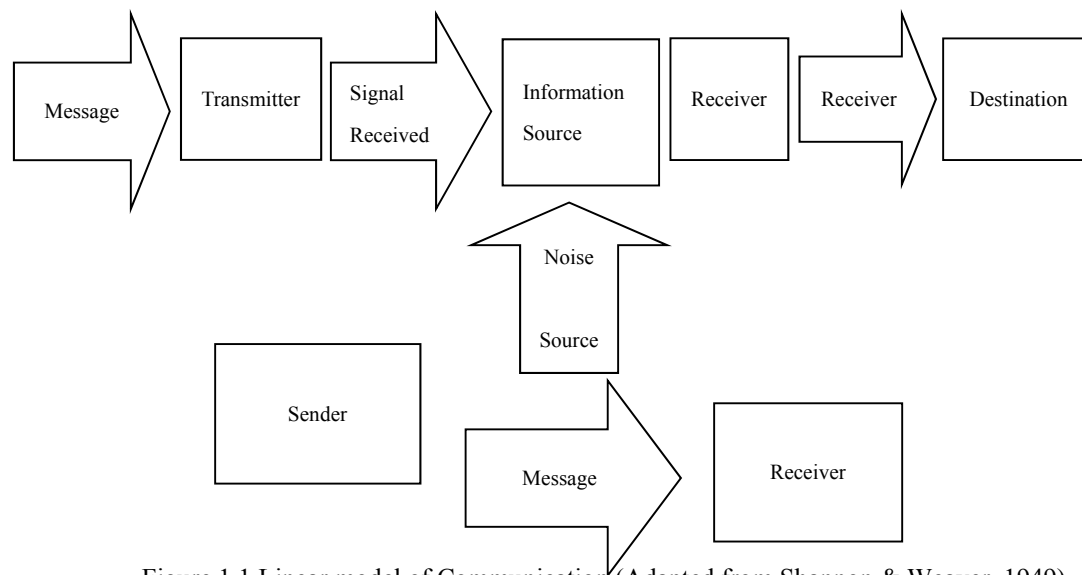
Message

Transmitter

Signal Received

Information Source

Receiver

Receiver

Destination

Noise

Source

Sender

Message

Receiver

Figure 1.1 Linear model of Communication (Adapted from Shannon & Weaver, 1949)